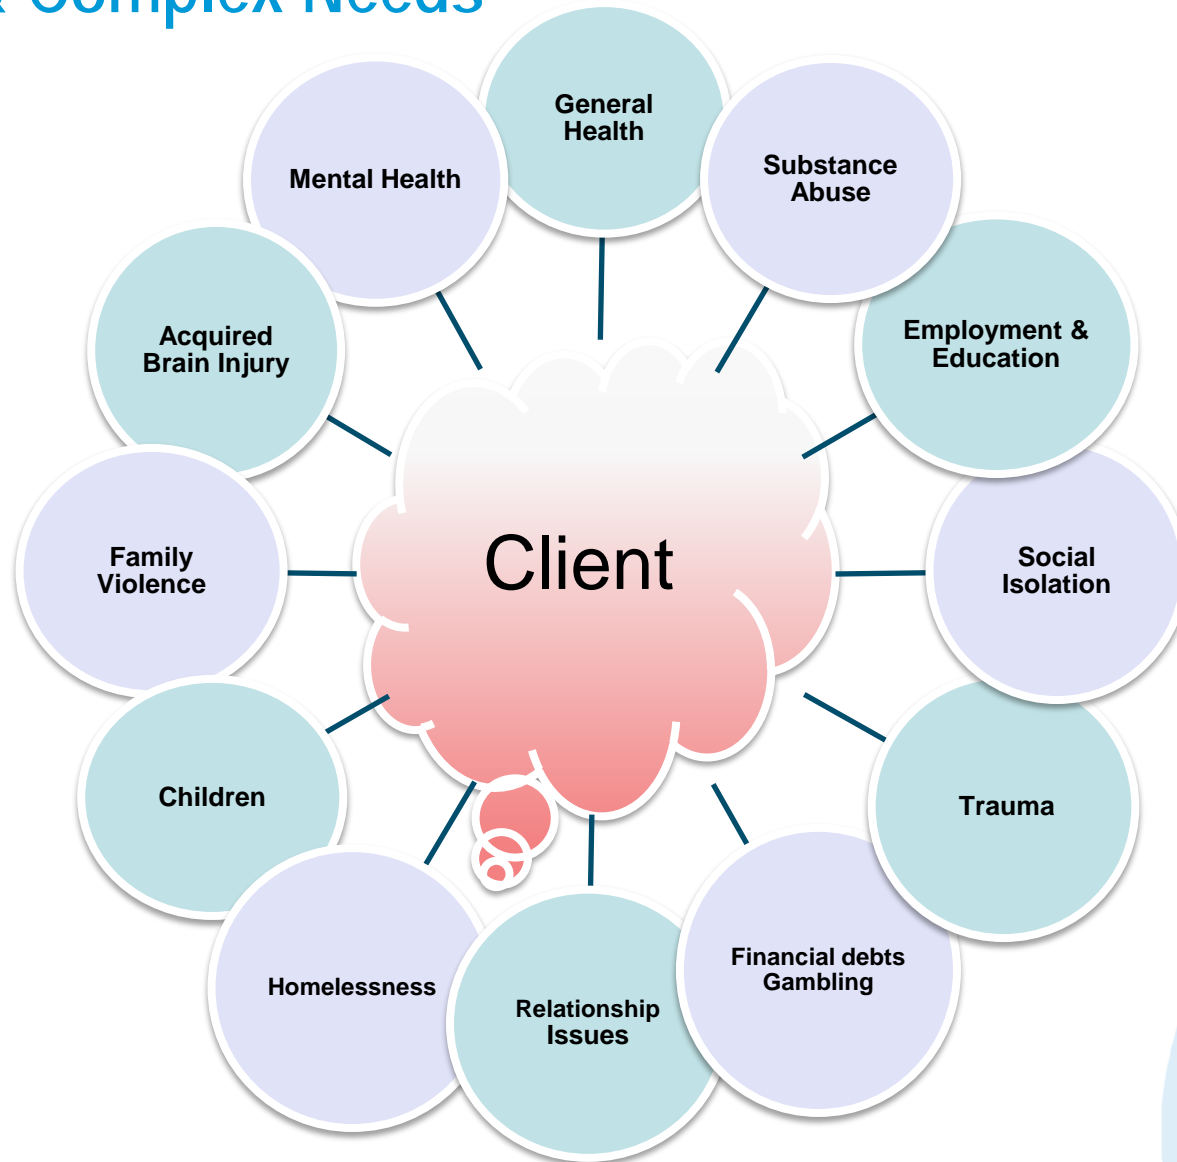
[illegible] Complex Needs

General Health

Mental Health

Substance Abuse

Acquired Brain Injury

Employment & Education

Client

Family Violence

Social Isolation

Children

Trauma

Homelessness

Relationship Issues

Financial debts Gambling